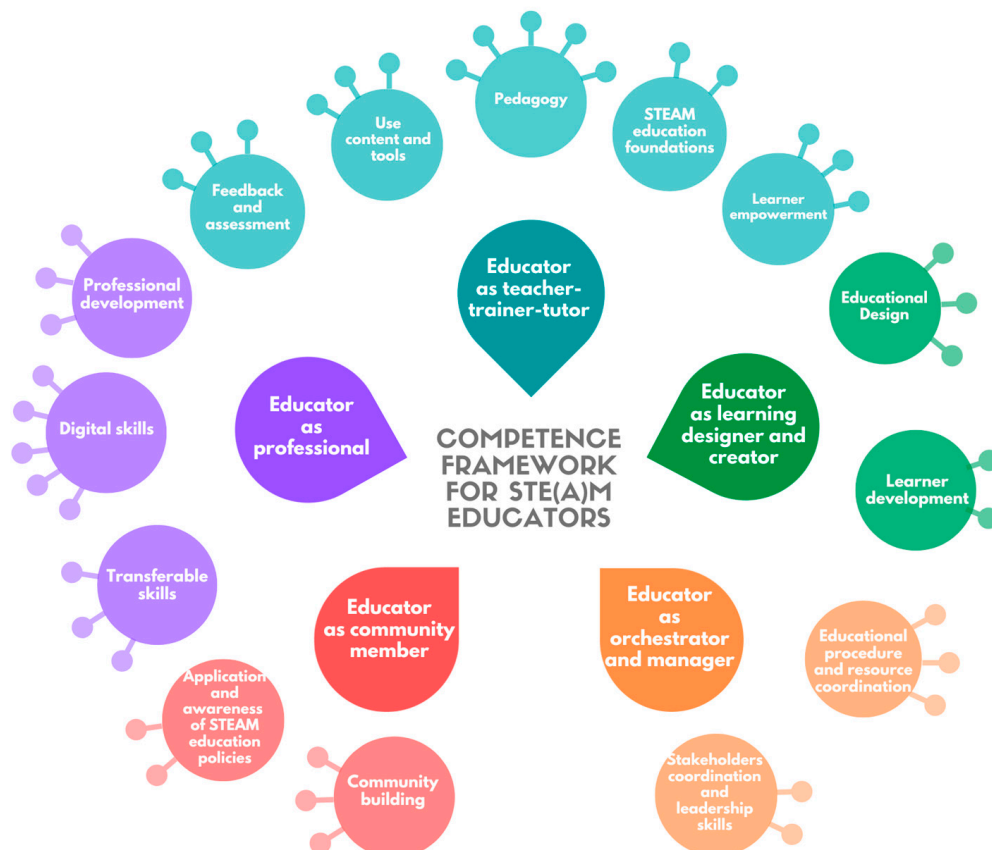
Pedagogy

Use content and tools

STEAM education foundations

Feedback and assessment

Learner empowerment

Professional development

Educator as teacher-trainer-tutor

Educational Design

Educator as professional

Digital skills

COMPETENCE FRAMEWORK FOR STE(A)M EDUCATORS

Educator as learning designer and creator

Learner development

Transferable skills

Educator as community member

Educator as orchestrator and manager

Educational procedure and resource coordination

Application and awareness of STEAM education policies

Community building

Stakeholders coordination and leadership skills